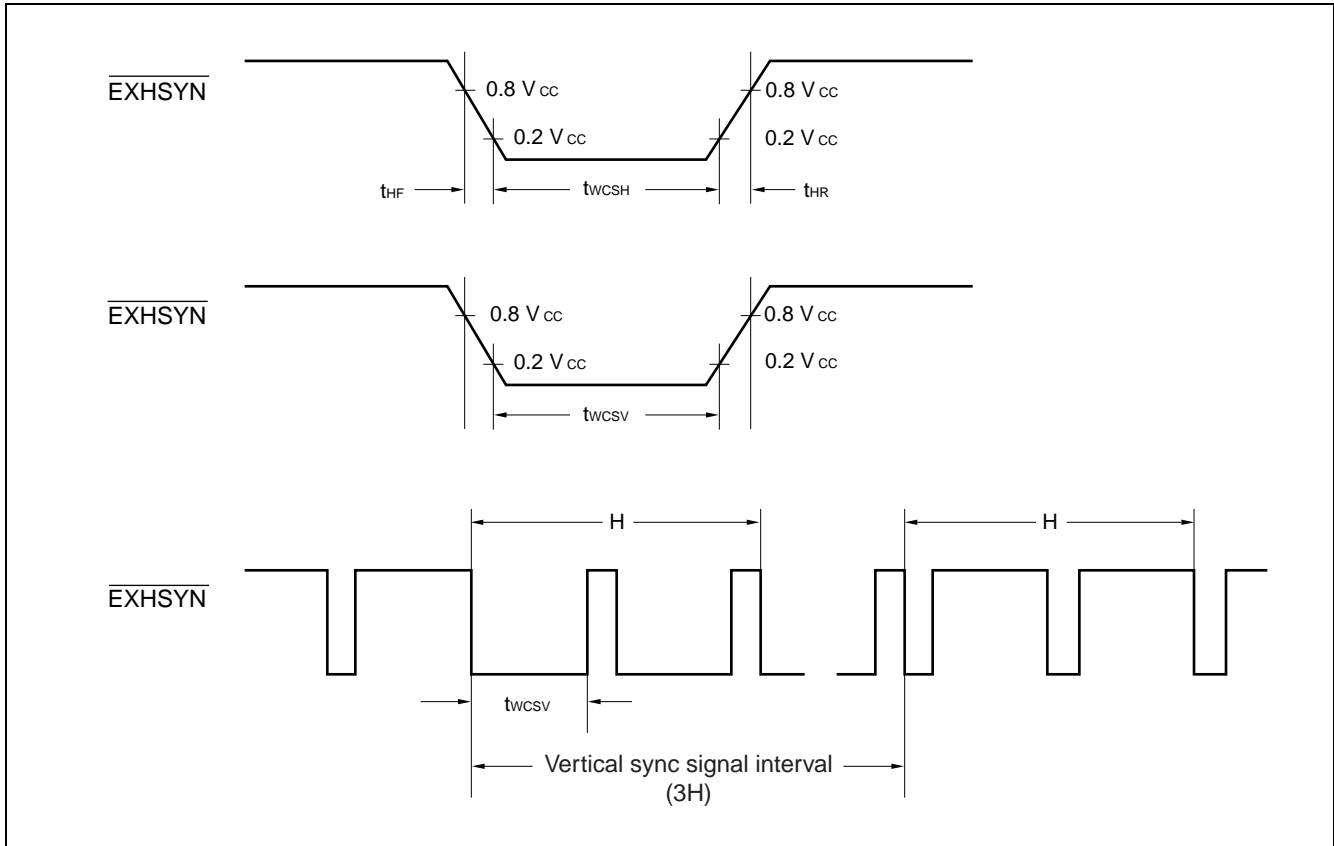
$\overline{\text{EXHSYN}}$

0.8 V$_{CC}$

0.2 V$_{CC}$

0.8 V$_{CC}$

0.2 V$_{CC}$

t$_{HF}$

t$_{WCSH}$

t$_{HR}$

$\overline{\text{EXHSYN}}$

0.8 V$_{CC}$

0.2 V$_{CC}$

0.8 V$_{CC}$

0.2 V$_{CC}$

t$_{WCSV}$

H

H

$\overline{\text{EXHSYN}}$

t$_{WCSV}$

Vertical sync signal interval (3H)